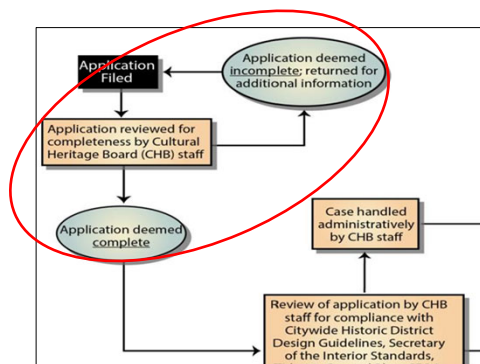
Application Filed

Application deemed incomplete; returned for additional information

Application reviewed for completeness by Cultural Heritage Board (CHB) staff

Application deemed complete

Case handled administratively by CHB staff

Review of application by CHB staff for compliance with Citywide Historic District Design Guidelines, Secretary of the Interior Standards,